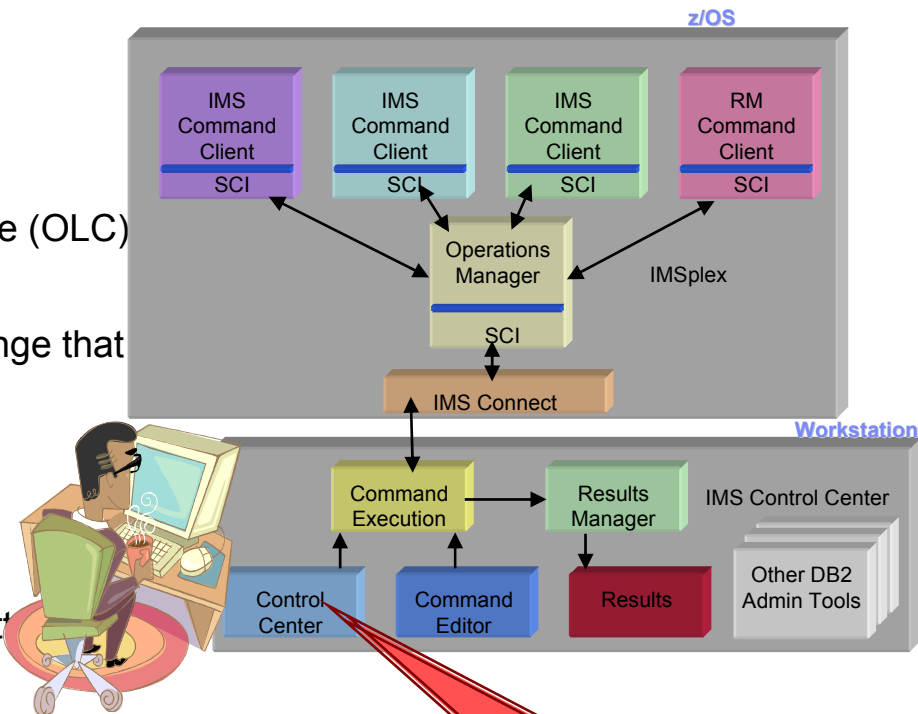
z/OS

IMS Command Client
SCI

IMS Command Client
SCI

IMS Command Client
SCI

RM Command Client
SCI

e (OLC)

nge that

Operations Manager
SCI

IMSplex

IMS Connect

Workstation

Command Execution

Results Manager

IMS Control Center

Control Center

Command Editor

Results

Other DB2 Admin Tools